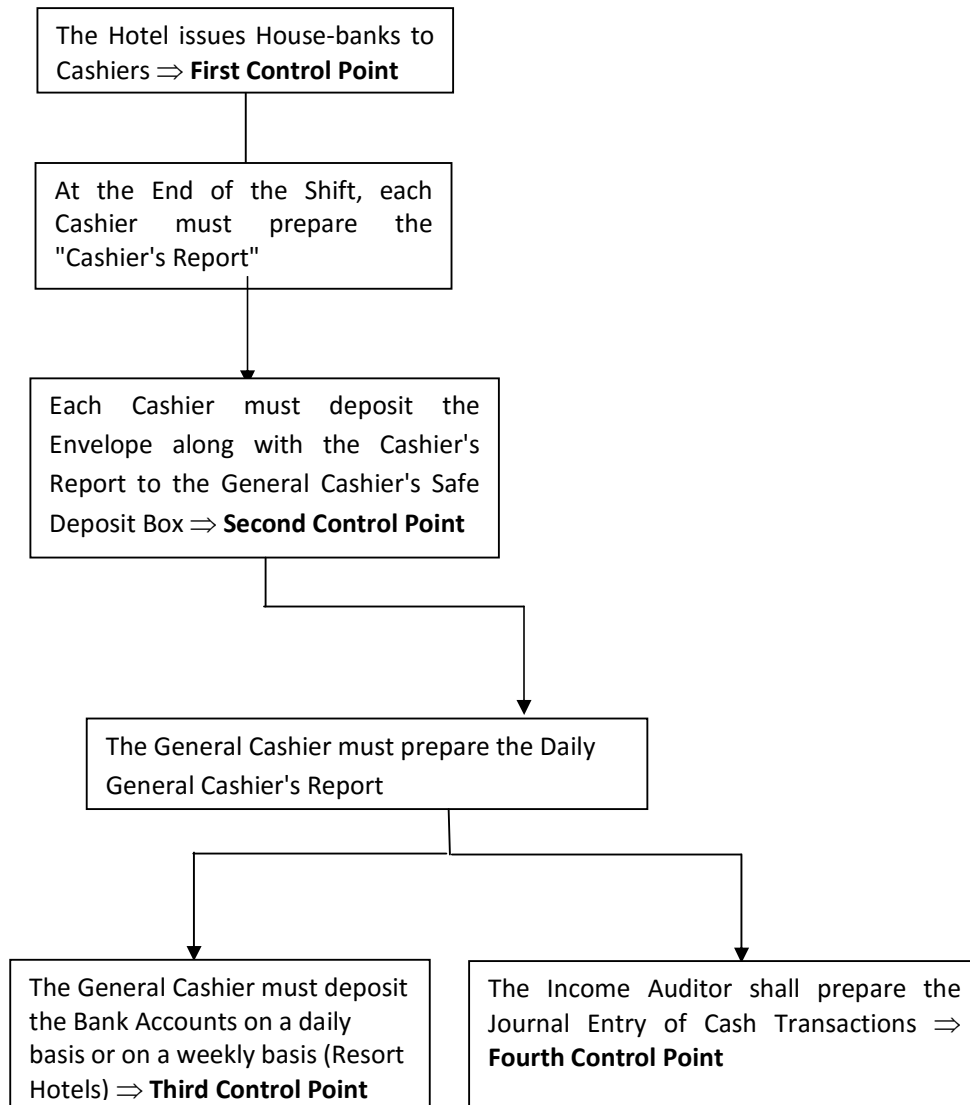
The Hotel issues House-banks to Cashiers $\Rightarrow$ **First Control Point**

At the End of the Shift, each Cashier must prepare the "Cashier's Report"

Each Cashier must deposit the Envelope along with the Cashier's Report to the General Cashier's Safe Deposit Box $\Rightarrow$ **Second Control Point**

The General Cashier must prepare the Daily General Cashier's Report

The General Cashier must deposit the Bank Accounts on a daily basis or on a weekly basis (Resort Hotels) $\Rightarrow$ **Third Control Point**

The Income Auditor shall prepare the Journal Entry of Cash Transactions $\Rightarrow$ **Fourth Control Point**